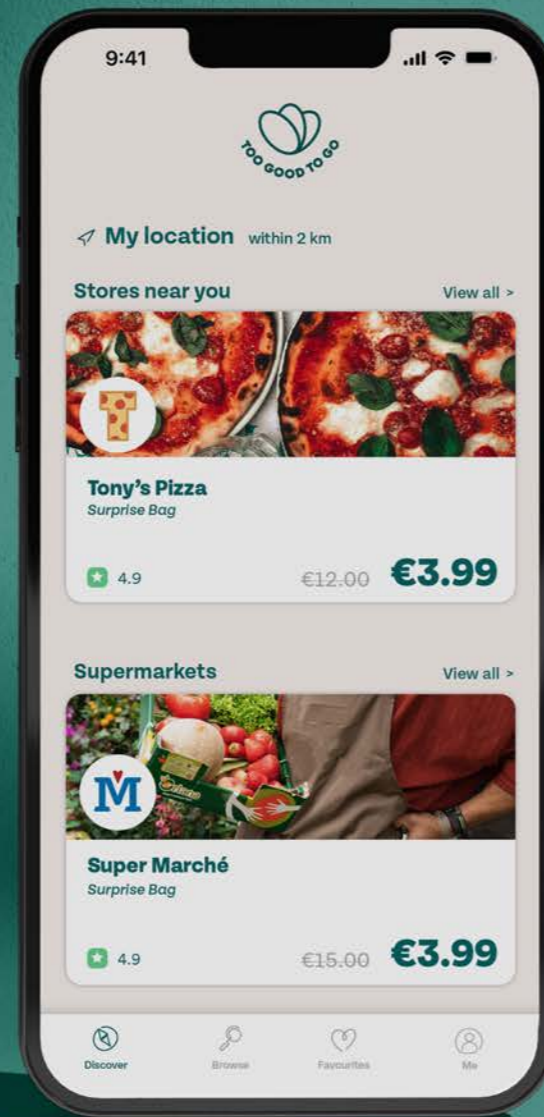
9:41

TOO GOOD TO GO

My location within 2 km

Stores near you View all >

Tony's Pizza
Surprise Bag

4.9 €12.00 €3.99

Supermarkets View all >

M

Super Marché
Surprise Bag

4.9 €15.00 €3.99

Discover Browse Favourites Me